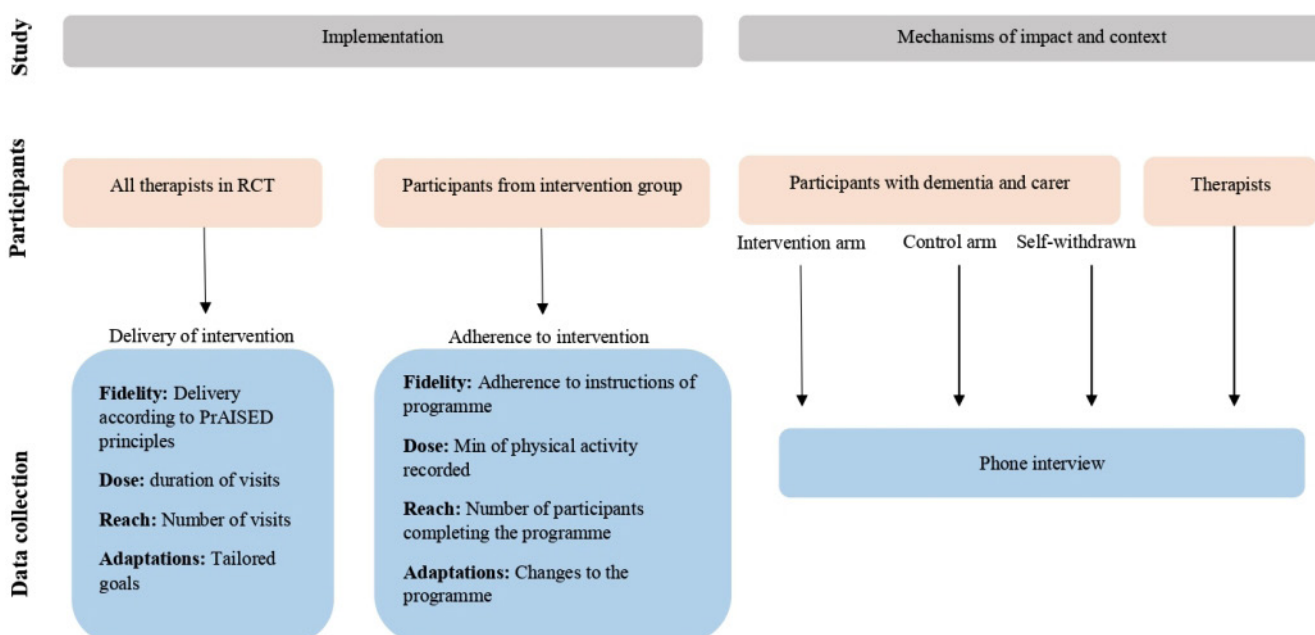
Study

Implementation

Mechanisms of impact and context

Participants

All therapists in RCT

Participants from intervention group

Participants with dementia and carer

Therapists

Intervention arm

Control arm

Self-withdrawn

Delivery of intervention

Adherence to intervention

Data collection

**Fidelity:** Delivery according to PrAISED principles

**Dose:** duration of visits

**Reach:** Number of visits

**Adaptations:** Tailored goals

**Fidelity:** Adherence to instructions of programme

**Dose:** Min of physical activity recorded

**Reach:** Number of participants completing the programme

**Adaptations:** Changes to the programme

Phone interview